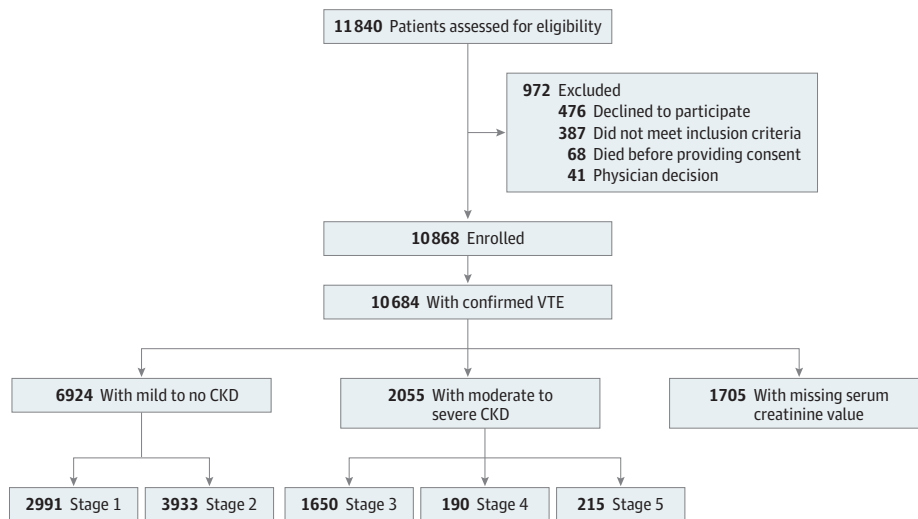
11840 Patients assessed for eligibility

972 Excluded
476 Declined to participate
387 Did not meet inclusion criteria
68 Died before providing consent
41 Physician decision

10868 Enrolled

10684 With confirmed VTE

6924 With mild to no CKD

2055 With moderate to severe CKD

1705 With missing serum creatinine value

2991 Stage 1

3933 Stage 2

1650 Stage 3

190 Stage 4

215 Stage 5